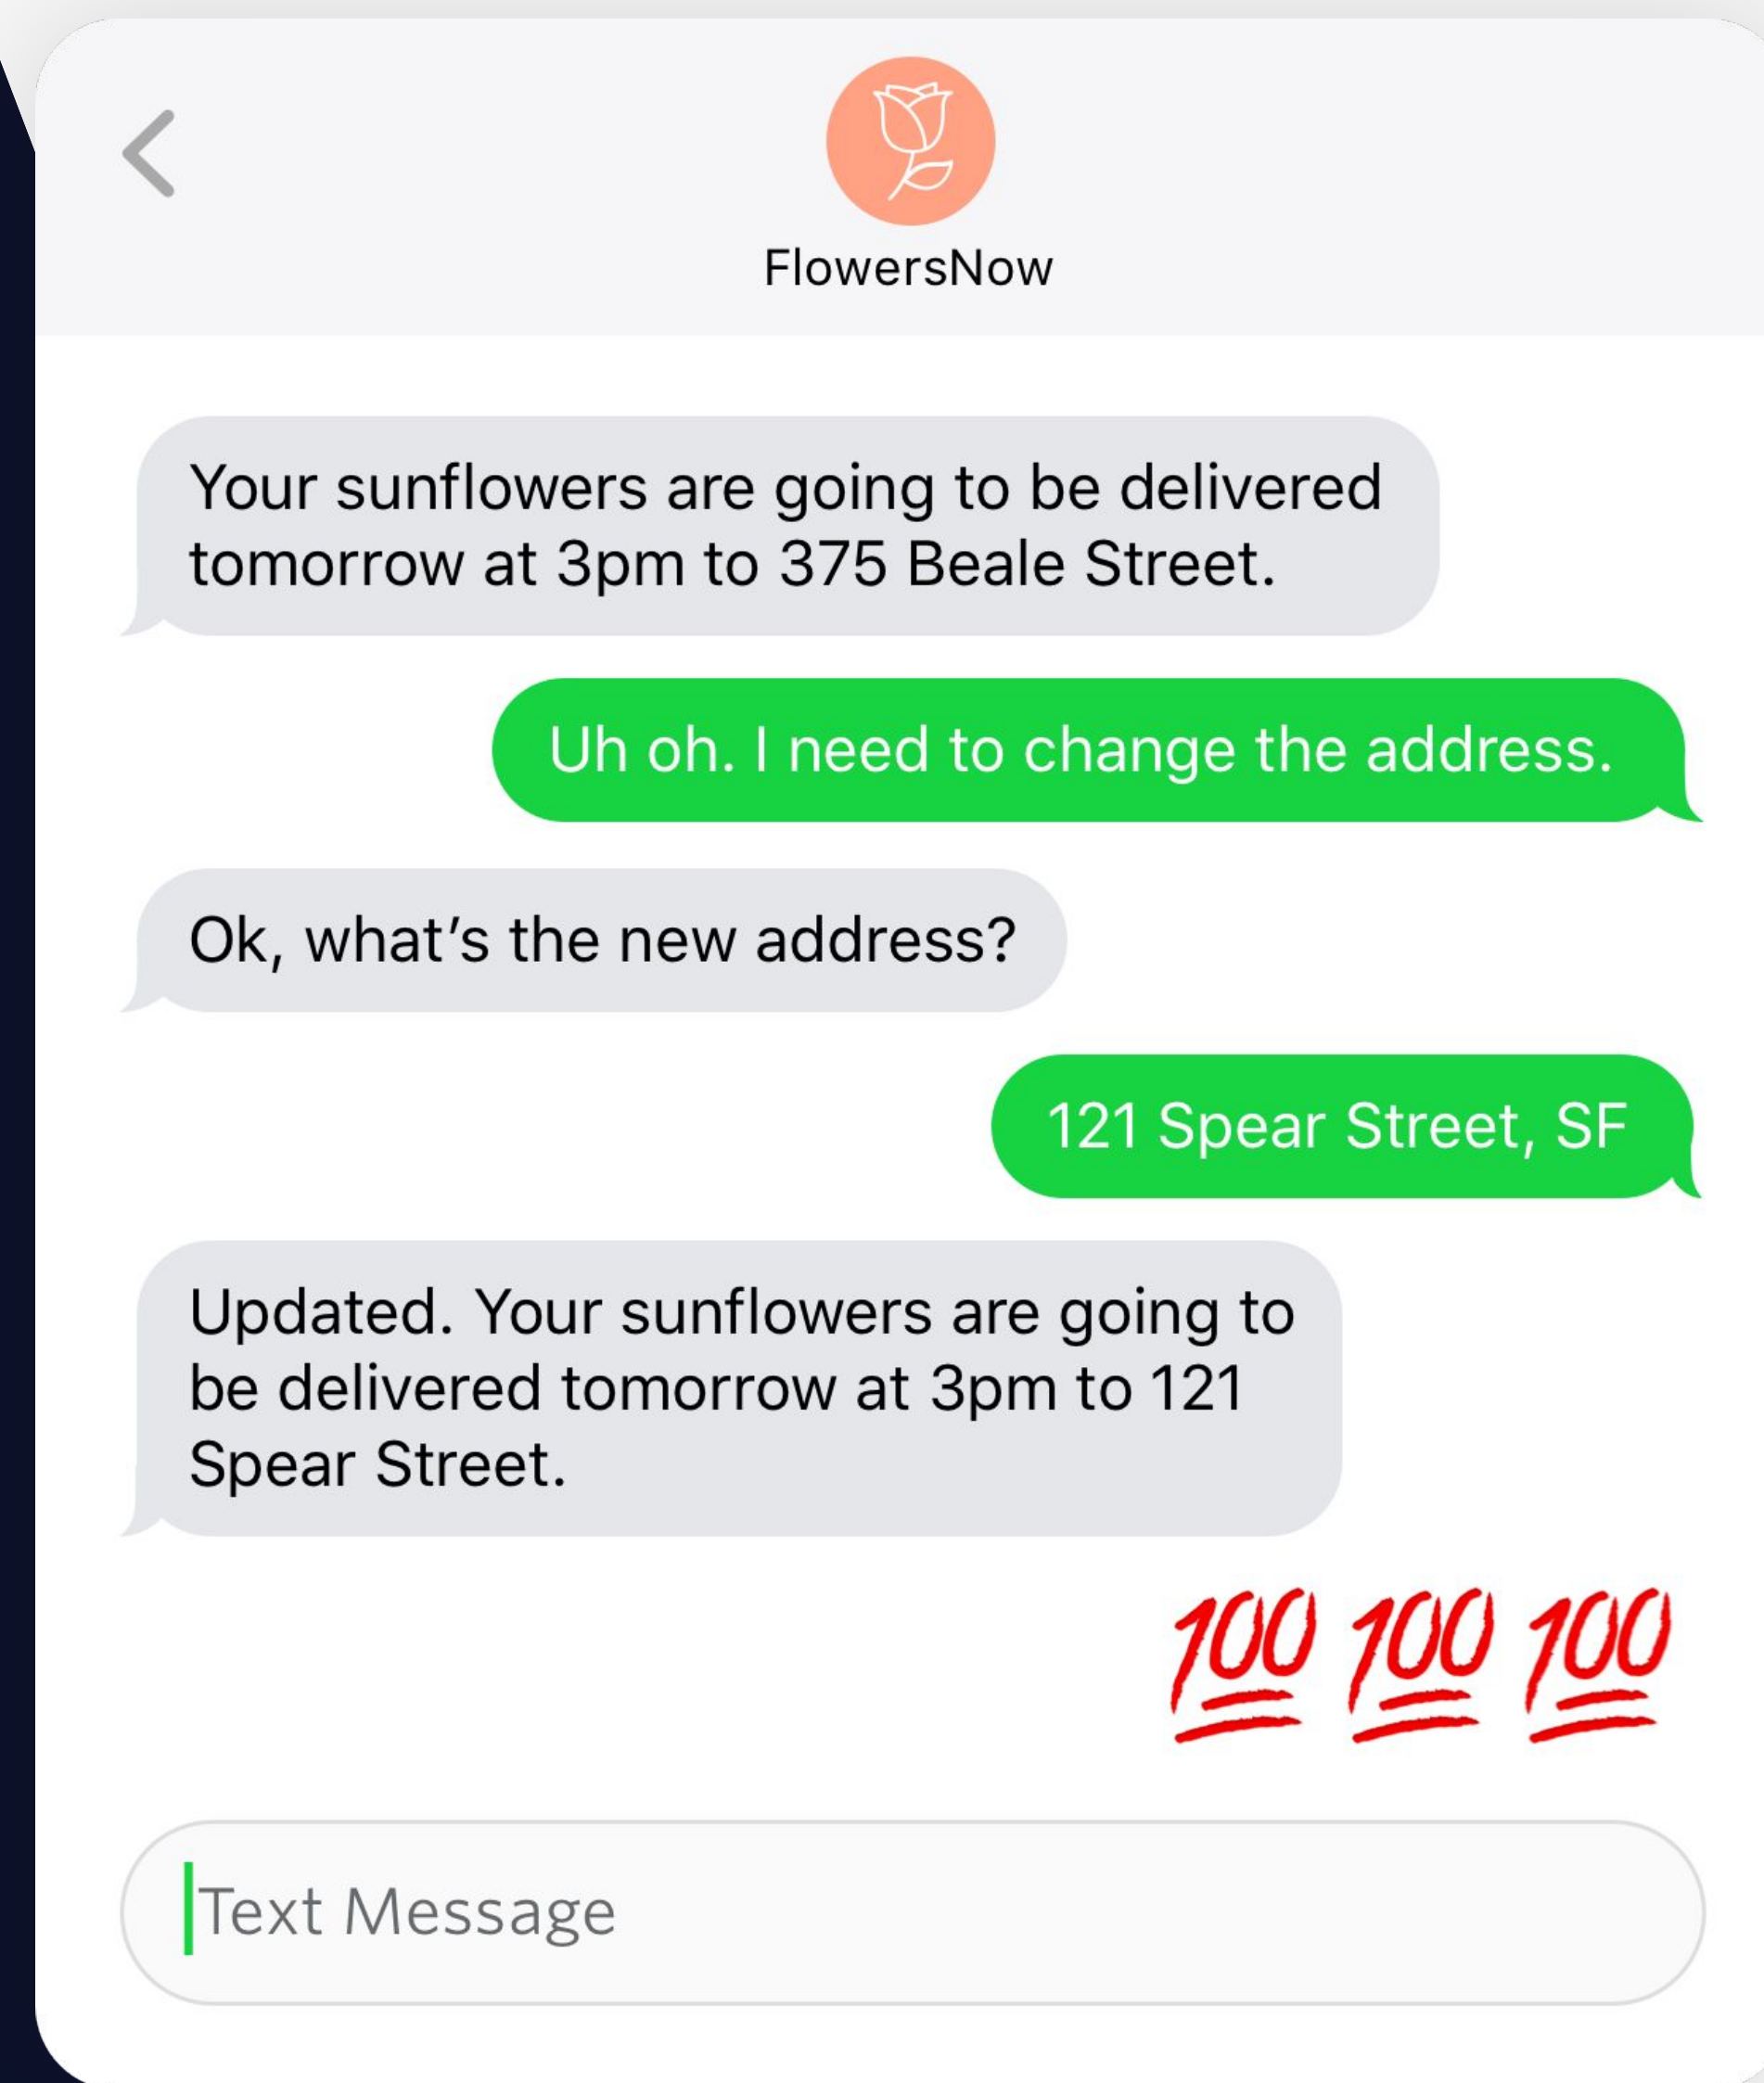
FlowersNow

Your sunflowers are going to be delivered tomorrow at 3pm to 375 Beale Street.

Uh oh. I need to change the address.

Ok, what’s the new address?

121 Spear Street, SF

Updated. Your sunflowers are going to be delivered tomorrow at 3pm to 121 Spear Street.

💯💯💯

Text Message